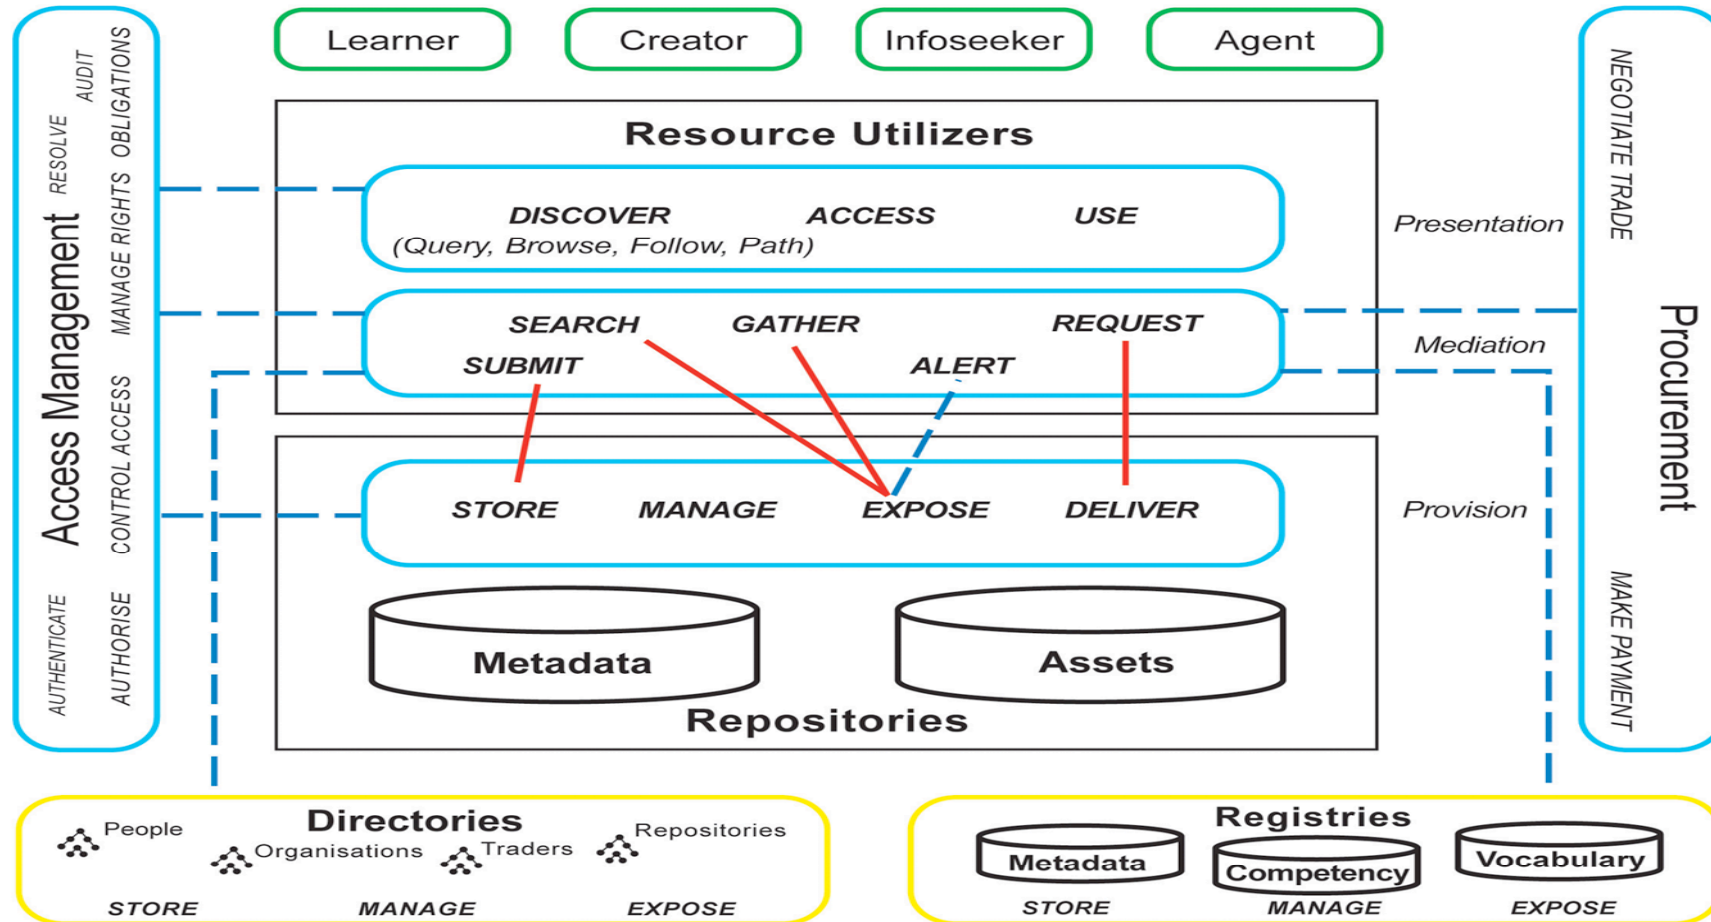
Learner
Creator
Infoseeker
Agent

Access Management
AUDIT
RESOLVE
OBLIGATIONS
MANAGE RIGHTS
CONTROL ACCESS
AUTHENTICATE
AUTHORISE

Resource Utilizers

DISCOVER
ACCESS
USE
(Query, Browse, Follow, Path)

SEARCH
GATHER
REQUEST
SUBMIT
ALERT

STORE
MANAGE
EXPOSE
DELIVER

Metadata
Assets
Repositories

Presentation
Mediation
Provision

Procurement
NEGOTIATE TRADE
MAKE PAYMENT

Directories
People
Organisations
Traders
Repositories
STORE
MANAGE
EXPOSE

Registries
Metadata
Competency
Vocabulary
STORE
MANAGE
EXPOSE